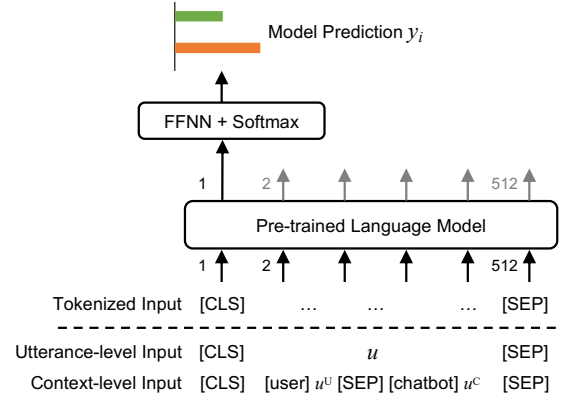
Model Prediction $y_i$

FFNN + Softmax

1 2 512

Pre-trained Language Model

1 2 512

Tokenized Input [CLS] … … … [SEP]

Utterance-level Input [CLS] $u$ [SEP]

Context-level Input [CLS] [user] $u^{U}$ [SEP] [chatbot] $u^{C}$ [SEP]